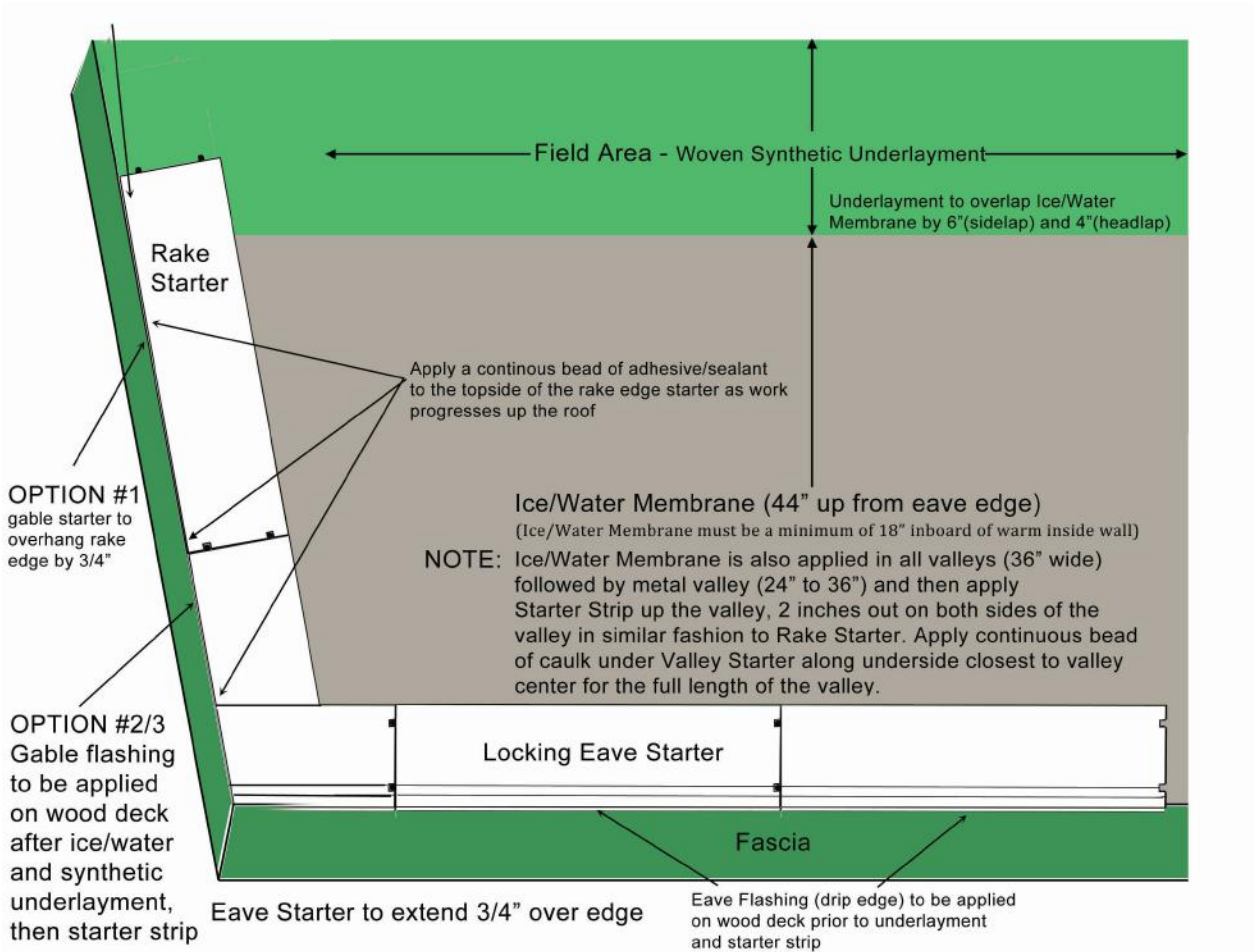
Field Area - Woven Synthetic Underlayment

Underlayment to overlap Ice/Water Membrane by 6"(sidelap) and 4"(headlap)

Rake Starter

Apply a continous bead of adhesive/sealant to the topside of the rake edge starter as work progresses up the roof

OPTION #1
gable starter to overhang rake edge by 3/4"

Ice/Water Membrane (44" up from eave edge)
(Ice/Water Membrane must be a minimum of 18" inboard of warm inside wall)

NOTE: Ice/Water Membrane is also applied in all valleys (36" wide) followed by metal valley (24" to 36") and then apply Starter Strip up the valley, 2 inches out on both sides of the valley in similar fashion to Rake Starter. Apply continuous bead of caulk under Valley Starter along underside closest to valley center for the full length of the valley.

OPTION #2/3
Gable flashing to be applied on wood deck after ice/water and synthetic underlayment, then starter strip

Locking Eave Starter

Fascia

Eave Starter to extend 3/4" over edge

Eave Flashing (drip edge) to be applied on wood deck prior to underlayment and starter strip